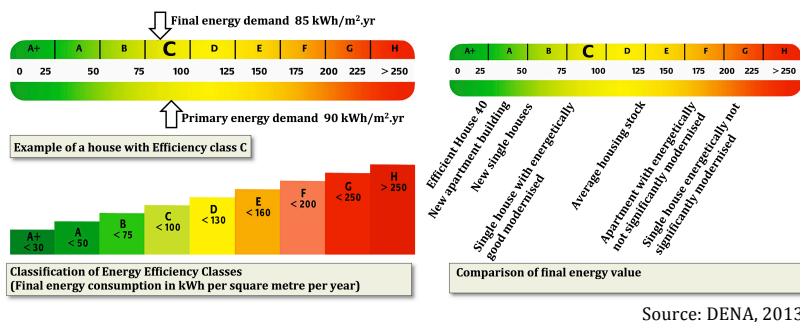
Final energy demand 85 kWh/m².yr

| A+ | A | B | C | D | E | F | G | H |
|---|---|---|---|---|---|---|---|---|

0 25 50 75 100 125 150 175 200 225 > 250

Primary energy demand 90 kWh/m².yr

Example of a house with Efficiency class C

A+ < 30
A < 50
B < 75
C < 100
D < 130
E < 160
F < 200
G < 250
H > 250

Classification of Energy Efficiency Classes
(Final energy consumption in kWh per square metre per year)

| A+ | A | B | C | D | E | F | G | H |
|---|---|---|---|---|---|---|---|---|

0 25 50 75 100 125 150 175 200 225 > 250

Efficient House 40
New apartment building
New single houses
Single house with energetically good modernised
Average housing stock
Apartment with energetically not significantly modernised
Single house energetically not significantly modernised

Comparison of final energy value

Source: DENA, 2013